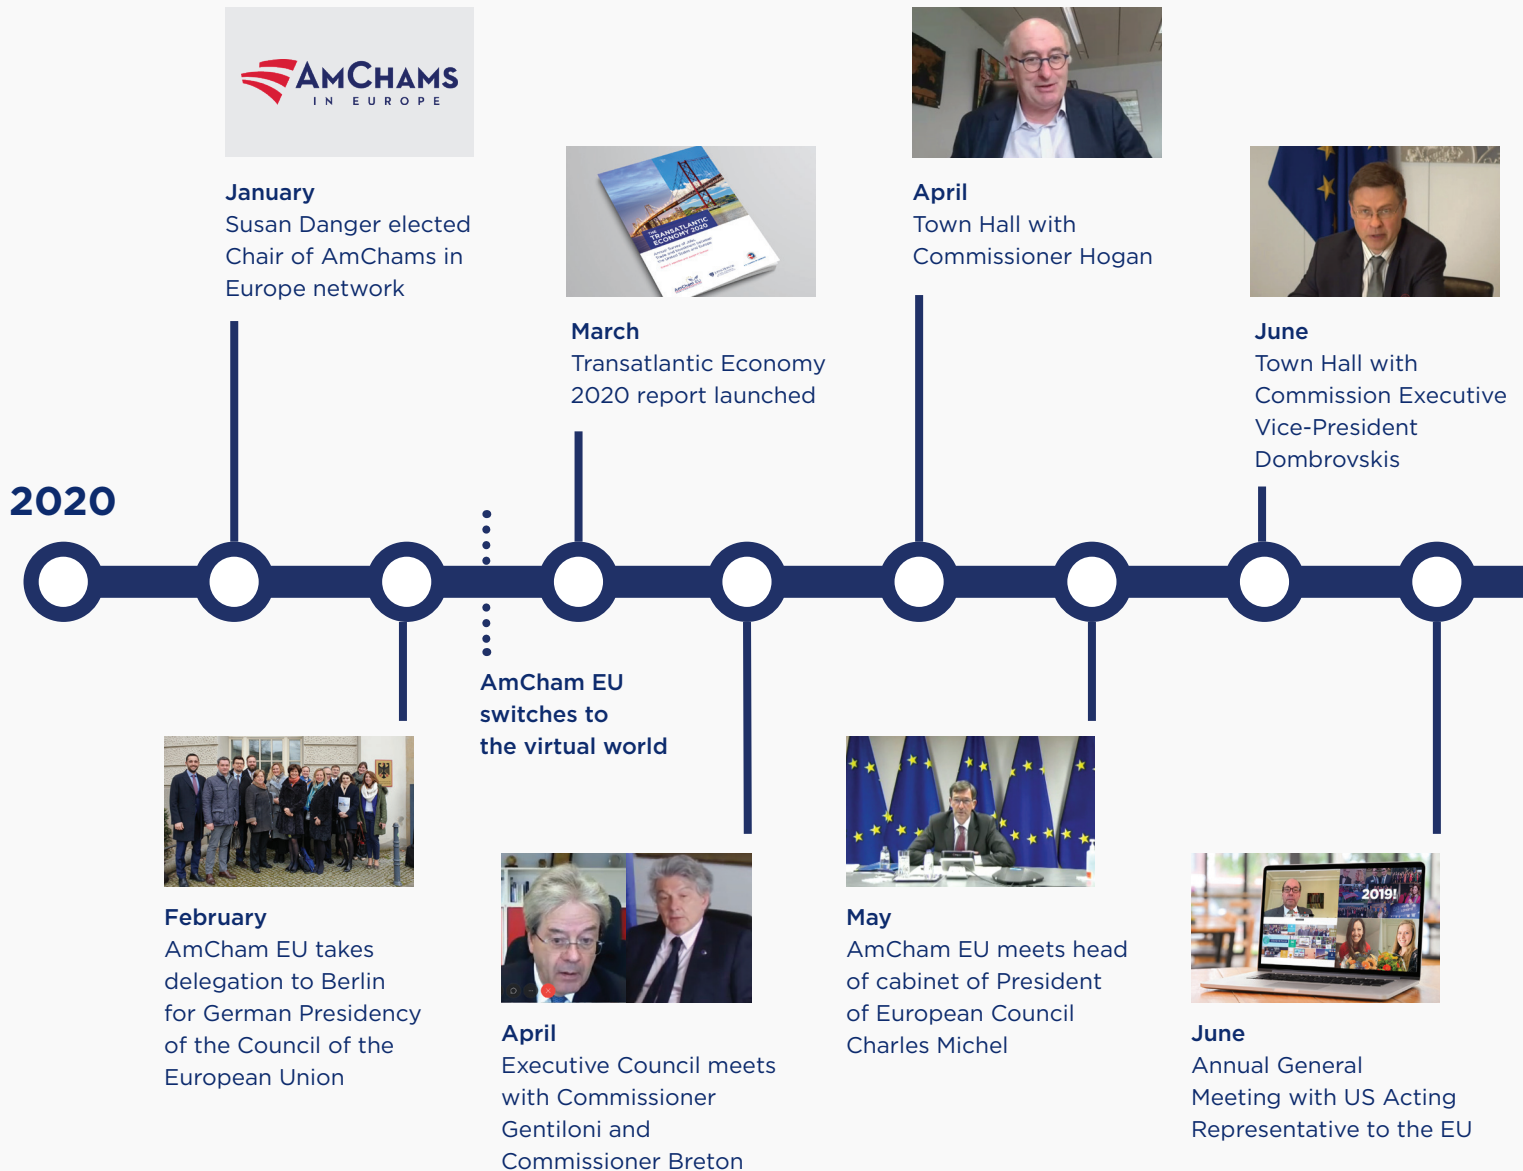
AmChams IN EUROPE

January
Susan Danger elected Chair of AmChams in Europe network

March
Transatlantic Economy 2020 report launched

April
Town Hall with Commissioner Hogan

June
Town Hall with Commission Executive Vice-President Dombrovskis

2020

AmCham EU switches to the virtual world

February
AmCham EU takes delegation to Berlin for German Presidency of the Council of the European Union

April
Executive Council meets with Commissioner Gentiloni and Commissioner Breton

May
AmCham EU meets head of cabinet of President of European Council Charles Michel

2019!

June
Annual General Meeting with US Acting Representative to the EU